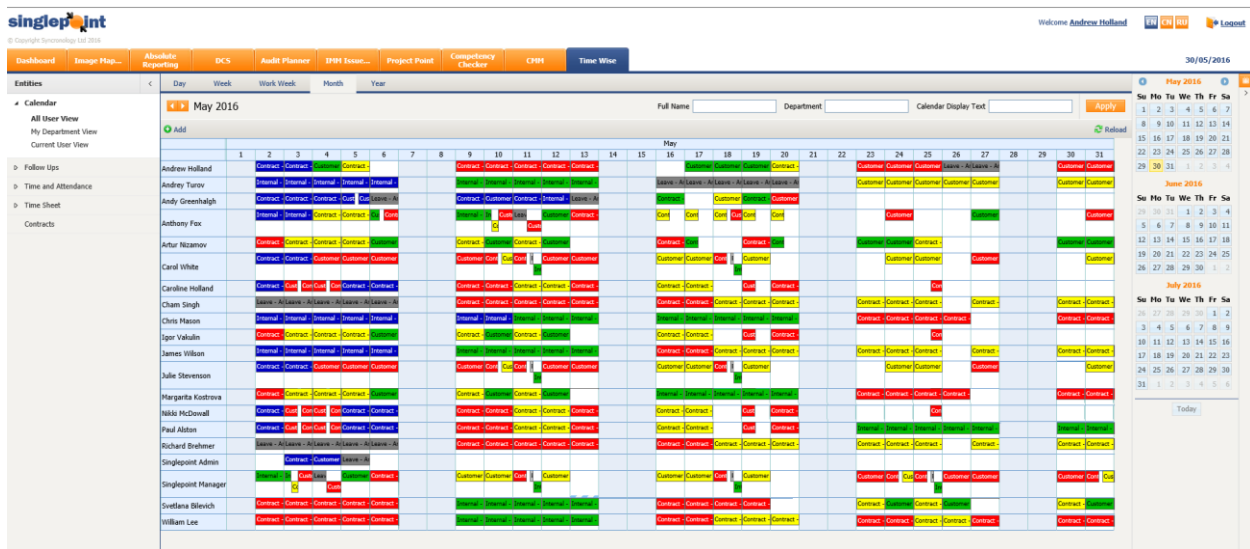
singlepoint
© Copyright Syncronology Ltd 2016

Welcome Andrew Holland EN CN RU Logout

Dashboard | Image Map... | Absolute Reporting | DCS | Audit Planner | IHM Issue... | Project Point | Competency Checker | CMM | Time Wise

30/05/2016

Entities

Calendar
All User View
My Department View
Current User View

Follow Ups
Time and Attendance
Time Sheet
Contracts

Day | Week | Work Week | Month | Year

May 2016

Full Name | Department | Calendar Display Text | Apply

Add

Reload

May

1 2 3 4 5 6 7 8 9 10 11 12 13 14 15 16 17 18 19 20 21 22 23 24 25 26 27 28 29 30 31

Andrew Holland
Andrey Turov
Andy Greenhalgh
Anthony Fox
Artur Nizamov
Carol White
Caroline Holland
Cham Singh
Chris Mason
Igor Vakulin
James Wilson
Julie Stevenson
Margarita Kostrova
Nikki McDowall
Paul Alston
Richard Brehmer
Singlepoint Admin
Singlepoint Manager
Svetlana Bilevich
William Lee

May 2016
Su Mo Tu We Th Fr Sa
1 2 3 4 5 6 7
8 9 10 11 12 13 14
15 16 17 18 19 20 21
22 23 24 25 26 27 28
29 30 31 1 2 3 4

June 2016
Su Mo Tu We Th Fr Sa
29 30 31 1 2 3 4
5 6 7 8 9 10 11
12 13 14 15 16 17 18
19 20 21 22 23 24 25
26 27 28 29 30 1 2

July 2016
Su Mo Tu We Th Fr Sa
26 27 28 29 30 1 2
3 4 5 6 7 8 9
10 11 12 13 14 15 16
17 18 19 20 21 22 23
24 25 26 27 28 29 30
31 1 2 3 4 5 6

Today